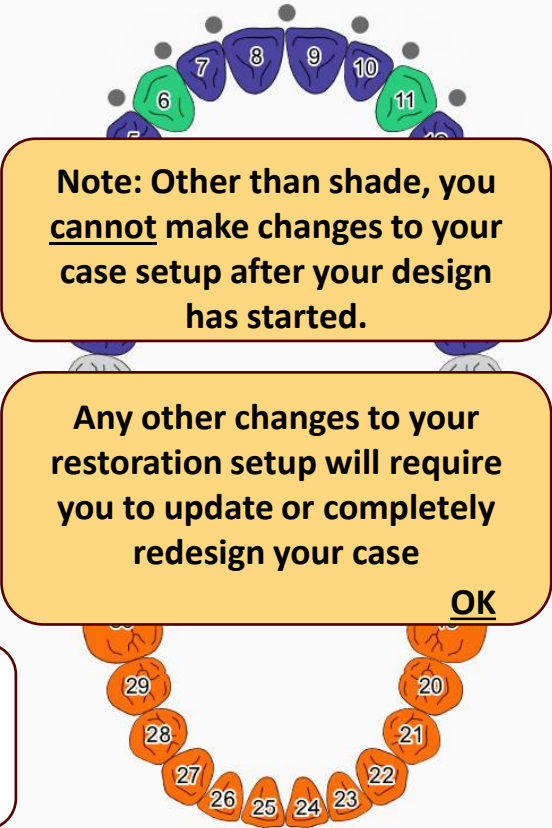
7 8 9 10
6 11

Note: Other than shade, you cannot make changes to your case setup after your design has started.

Any other changes to your restoration setup will require you to update or completely redesign your case

OK

29 20
28 21
27 22
26 25 24 23